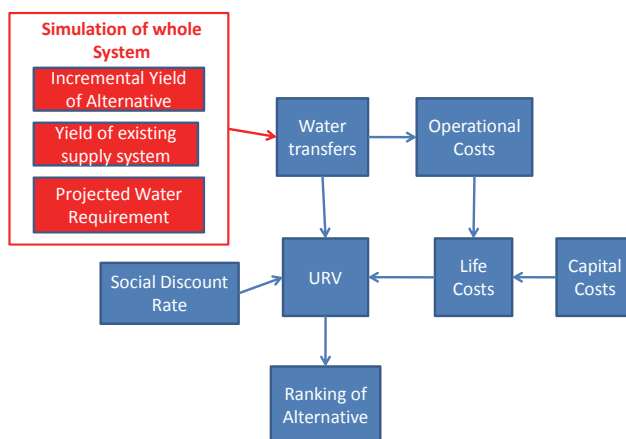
Simulation of whole System

Incremental Yield of Alternative

Yield of existing supply system

Projected Water Requirement

Water transfers

Operational Costs

Social Discount Rate

URV

Life Costs

Capital Costs

Ranking of Alternative